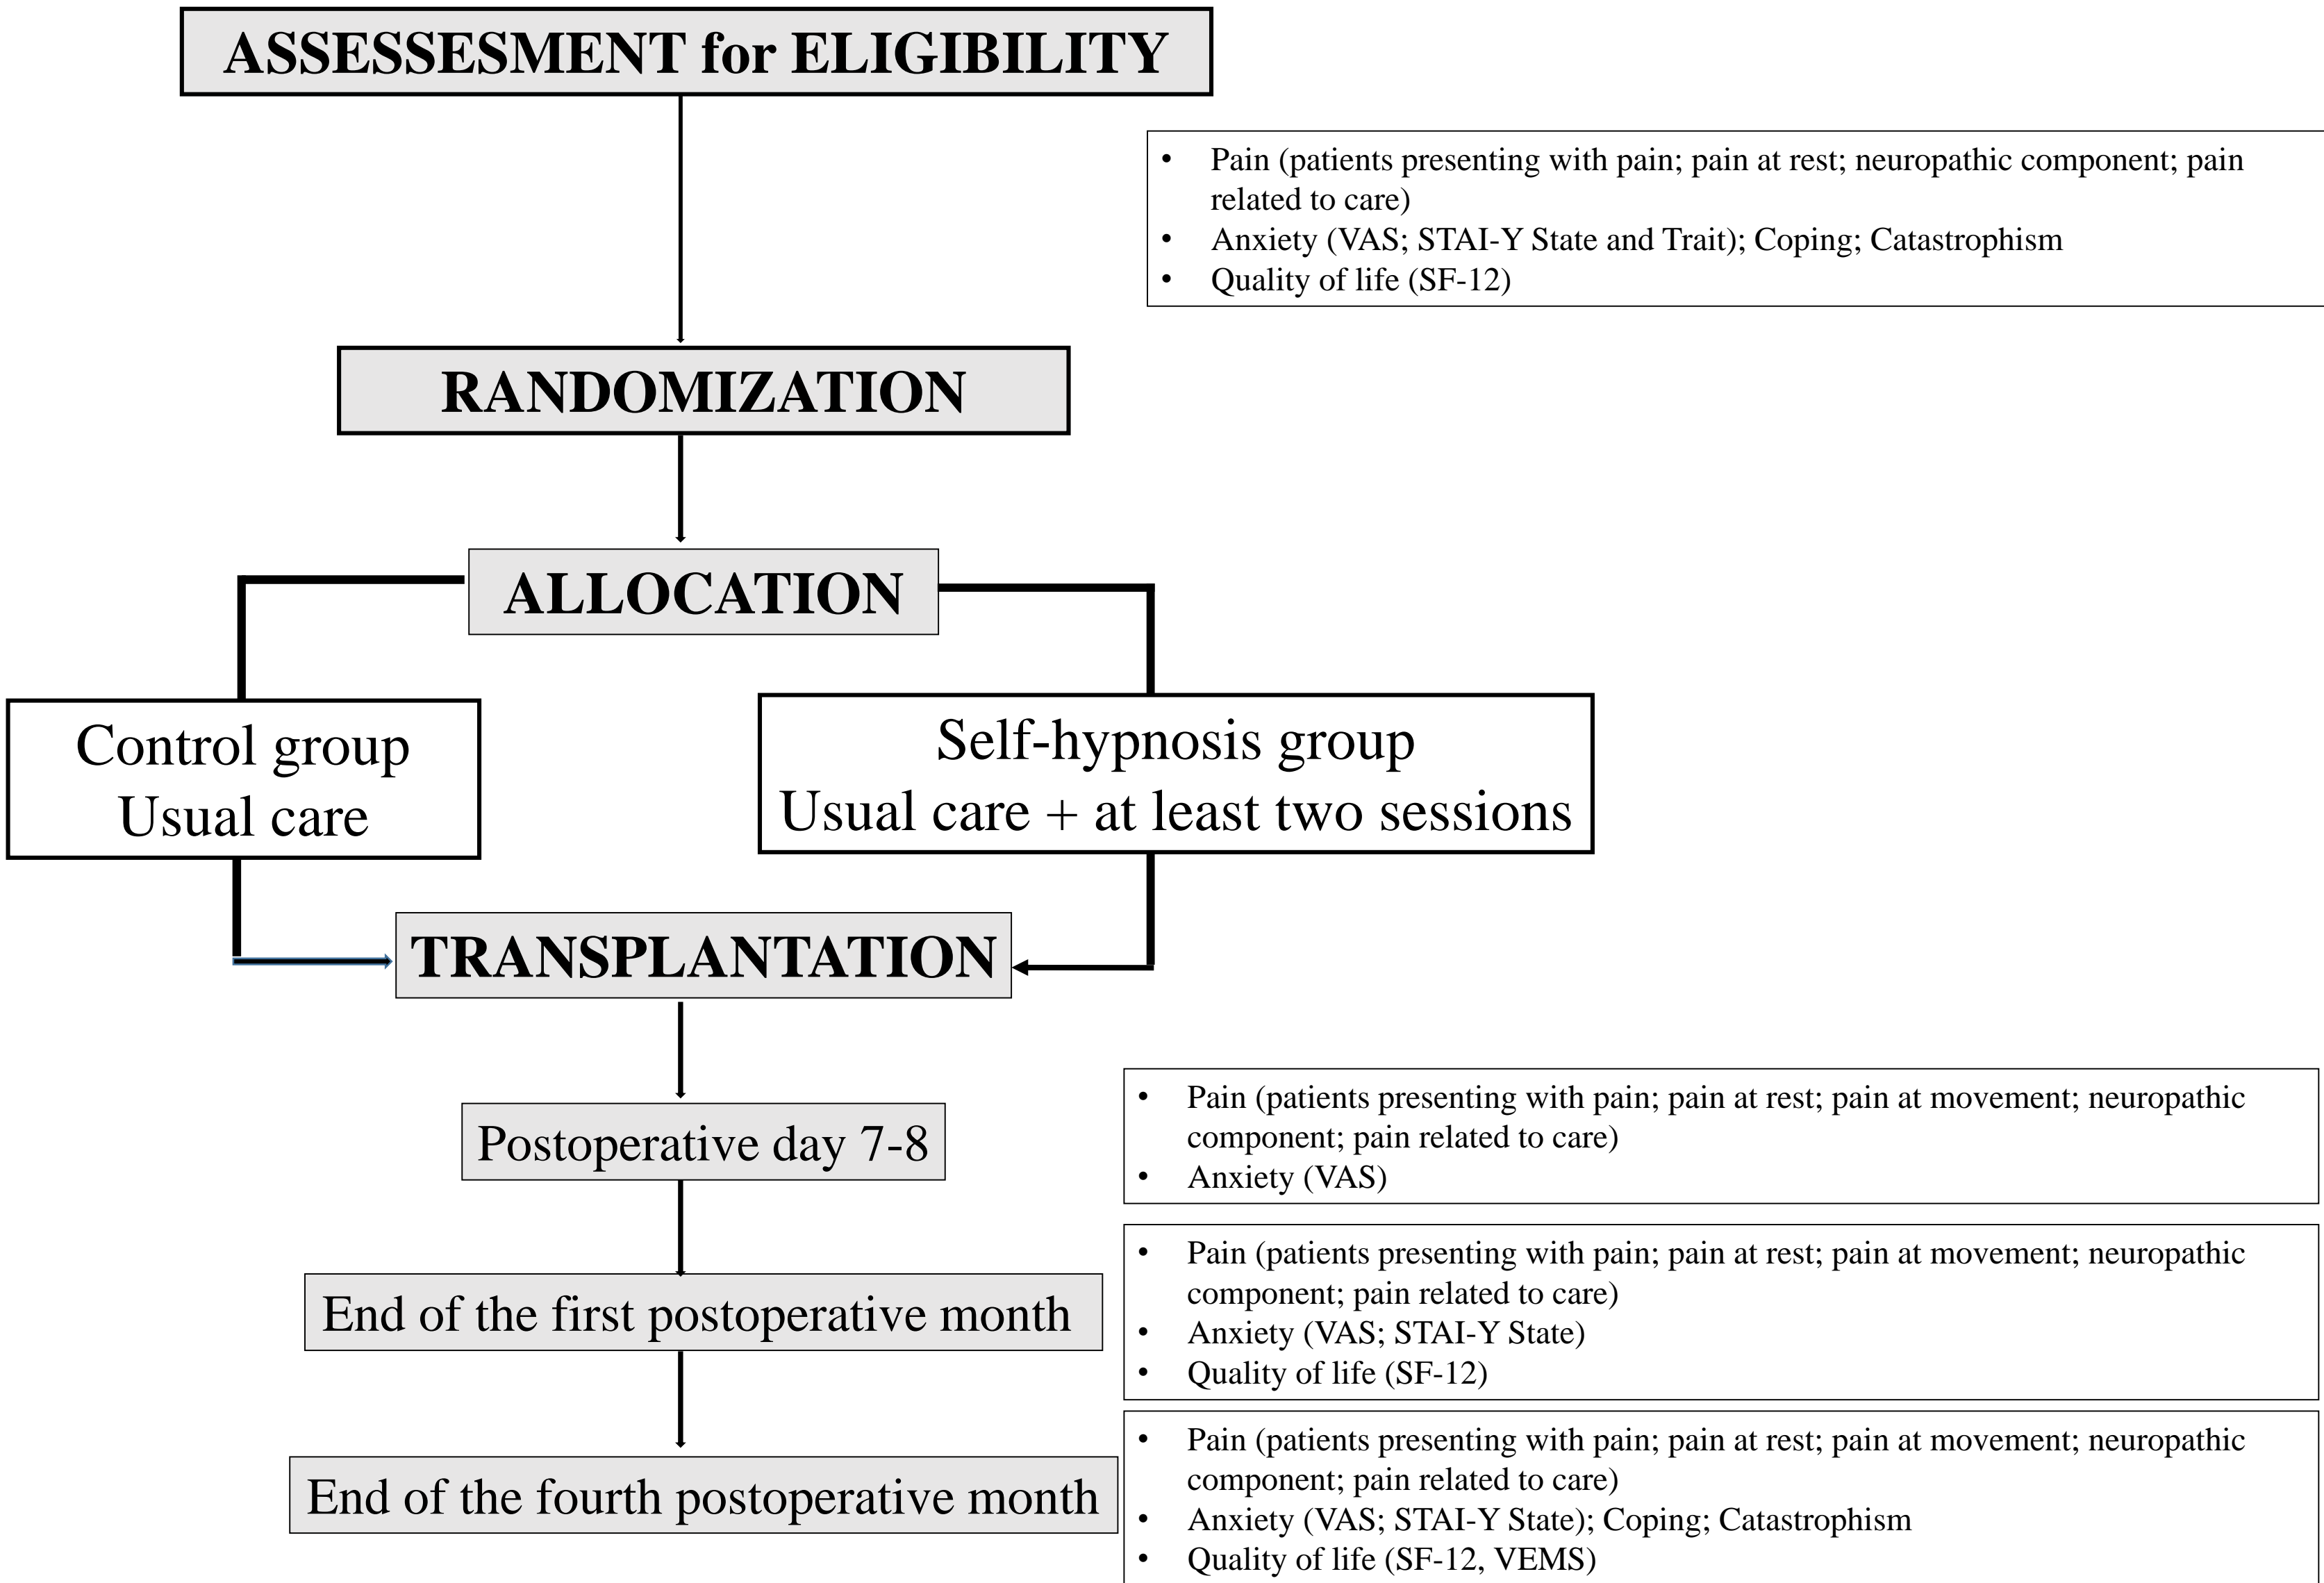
ASSESSESMENT for ELIGIBILITY

- Pain (patients presenting with pain; pain at rest; neuropathic component; pain related to care)
- Anxiety (VAS; STAI-Y State and Trait); Coping; Catastrophism
- Quality of life (SF-12)

RANDOMIZATION

ALLOCATION

Control group
Usual care

Self-hypnosis group
Usual care + at least two sessions

TRANSPLANTATION

Postoperative day 7-8

- Pain (patients presenting with pain; pain at rest; pain at movement; neuropathic component; pain related to care)
- Anxiety (VAS)

End of the first postoperative month

- Pain (patients presenting with pain; pain at rest; pain at movement; neuropathic component; pain related to care)
- Anxiety (VAS; STAI-Y State)
- Quality of life (SF-12)

End of the fourth postoperative month

- Pain (patients presenting with pain; pain at rest; pain at movement; neuropathic component; pain related to care)
- Anxiety (VAS; STAI-Y State); Coping; Catastrophism
- Quality of life (SF-12, VEMS)